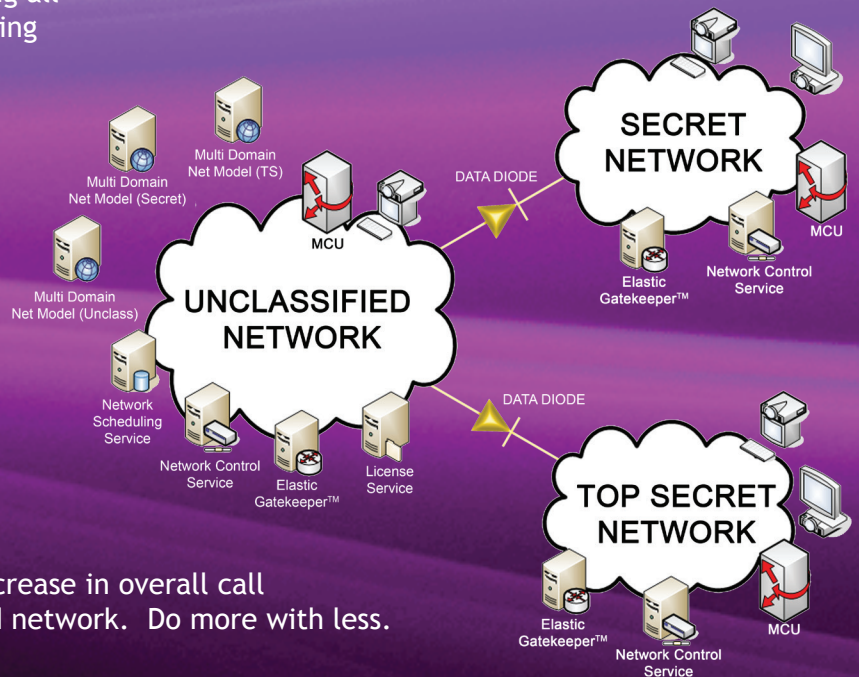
g all
ing

Multi Domain
Net Model (TS)

Multi Domain
Net Model (Secret)

Multi Domain
Net Model (Unclass)

MCU

UNCLASSIFIED
NETWORK

Network
Scheduling
Service

Network Control
Service

Elastic
Gatekeeper™

License
Service

DATA DIODE

SECRET
NETWORK

MCU

Elastic
Gatekeeper™

Network Control
Service

DATA DIODE

TOP SECRET
NETWORK

Elastic
Gatekeeper™

Network Control
Service

MCU

crease in overall call
l network. Do more with less.